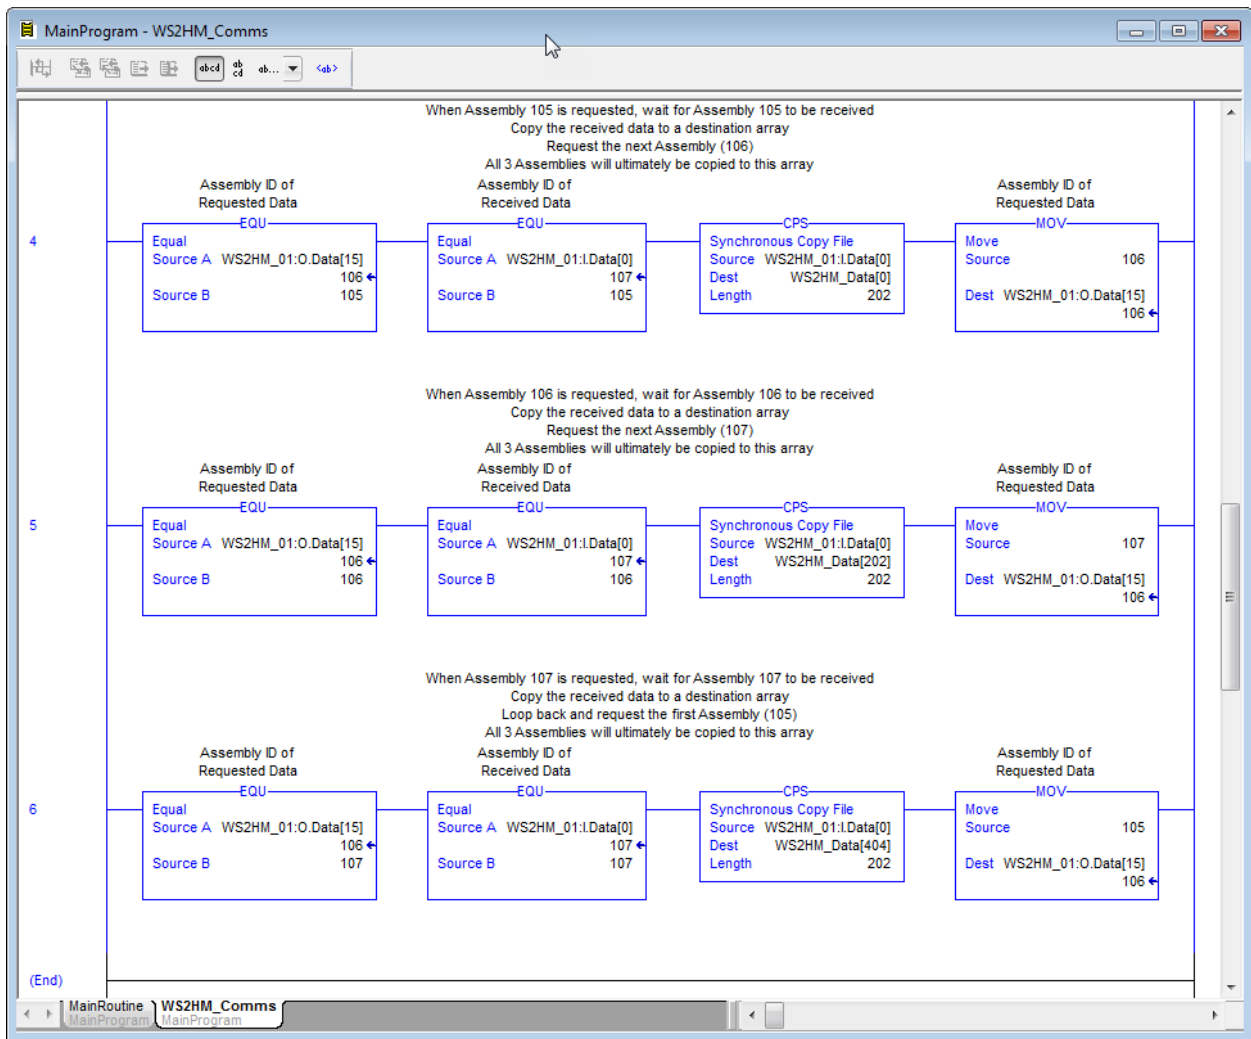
MainProgram - WS2HM_Comms

abcd ab cd ab... <ab>

When Assembly 105 is requested, wait for Assembly 105 to be received
Copy the received data to a destination array
Request the next Assembly (106)
All 3 Assemblies will ultimately be copied to this array

4

Assembly ID of Requested Data
EQU
Equal
Source A WS2HM_01:O.Data[15]
106
Source B 105

Assembly ID of Received Data
EQU
Equal
Source A WS2HM_01:I.Data[0]
107
Source B 105

CPS
Synchronous Copy File
Source WS2HM_01:I.Data[0]
Dest WS2HM_Data[0]
Length 202

Assembly ID of Requested Data
MOV
Move
Source 106
Dest WS2HM_01:O.Data[15]
106

When Assembly 106 is requested, wait for Assembly 106 to be received
Copy the received data to a destination array
Request the next Assembly (107)
All 3 Assemblies will ultimately be copied to this array

5

Assembly ID of Requested Data
EQU
Equal
Source A WS2HM_01:O.Data[15]
106
Source B 106

Assembly ID of Received Data
EQU
Equal
Source A WS2HM_01:I.Data[0]
107
Source B 106

CPS
Synchronous Copy File
Source WS2HM_01:I.Data[0]
Dest WS2HM_Data[202]
Length 202

Assembly ID of Requested Data
MOV
Move
Source 107
Dest WS2HM_01:O.Data[15]
106

When Assembly 107 is requested, wait for Assembly 107 to be received
Copy the received data to a destination array
Loop back and request the first Assembly (105)
All 3 Assemblies will ultimately be copied to this array

6

Assembly ID of Requested Data
EQU
Equal
Source A WS2HM_01:O.Data[15]
106
Source B 107

Assembly ID of Received Data
EQU
Equal
Source A WS2HM_01:I.Data[0]
107
Source B 107

CPS
Synchronous Copy File
Source WS2HM_01:I.Data[0]
Dest WS2HM_Data[404]
Length 202

Assembly ID of Requested Data
MOV
Move
Source 105
Dest WS2HM_01:O.Data[15]
106

(End)

MainRoutine MainProgram
WS2HM_Comms MainProgram